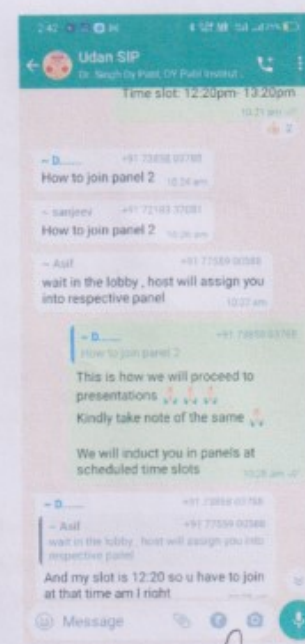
2:42 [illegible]

Udan SIP
Dr. Singh Dy Patil, DY Patil Institut...

Time slot: 12:20pm- 13:20pm
10:21 pm
2

~ D... +91 73858 03788
How to join panel 2 10:24 am

~ sanjeev +91 72193 37081
How to join panel 2 10:26 am

~ Asif +91 77559 00588
wait in the lobby , host will assign you into respective panel
10:27 am

~ D... +91 79958 03788
How to join panel 2
This is how we will proceed to presentations
Kindly take note of the same
We will induct you in panels at scheduled time slots
10:28 am

~ D... +91 79958 03788
~ Asif +91 77559 00588
wait in the lobby , host will assign you into respective panel
And my slot is 12:20 so u have to join at that time am I right

Message